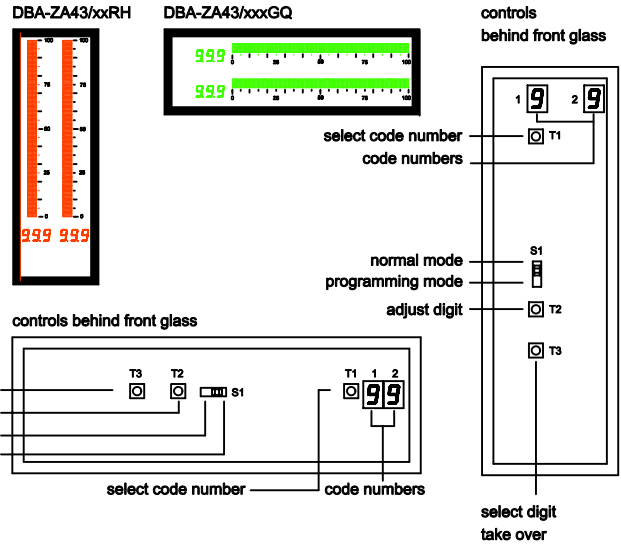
DBA-ZA43/xxRH

DBA-ZA43/xxxGQ

controls behind front glass

100
75
50
25
0

999 999

999
999
0 25 50 75 100
0 25 50 75 100

1 9 2 9

select code number
T1
code numbers

S1
normal mode
programming mode
adjust digit
T2
T3

controls behind front glass

T3 T2 S1 T1 1 2
99

select code number
code numbers

select digit
take over